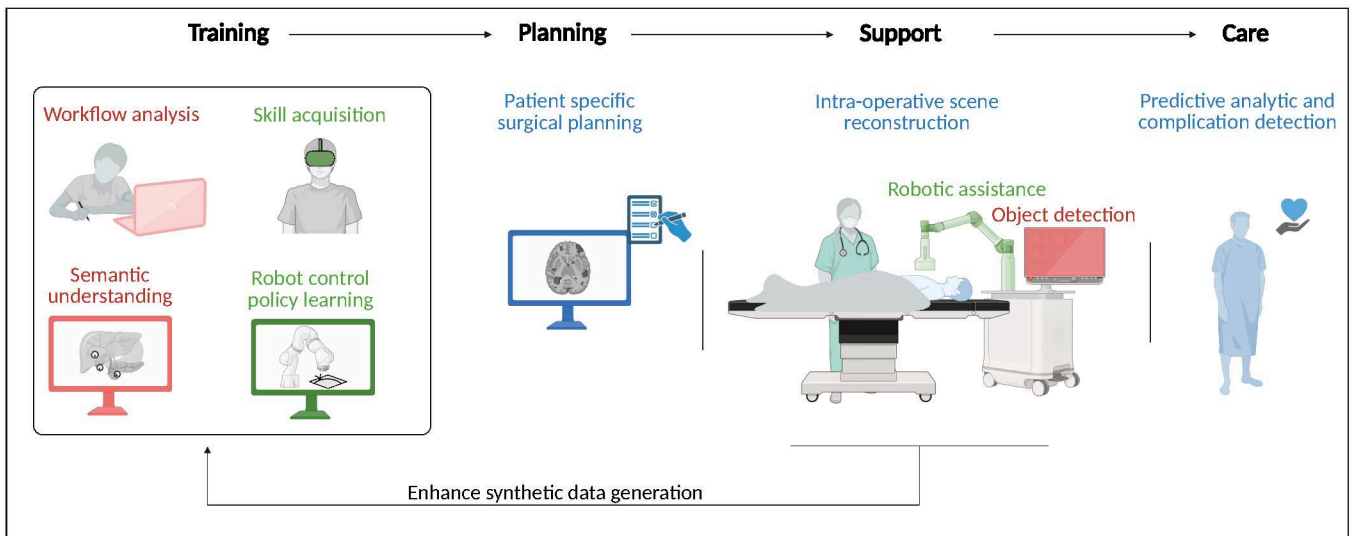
Training

Planning

Support

Care

Workflow analysis

Skill acquisition

Semantic understanding

Robot control policy learning

Patient specific surgical planning

Intra-operative scene reconstruction

Robotic assistance

Object detection

Predictive analytic and complication detection

Enhance synthetic data generation